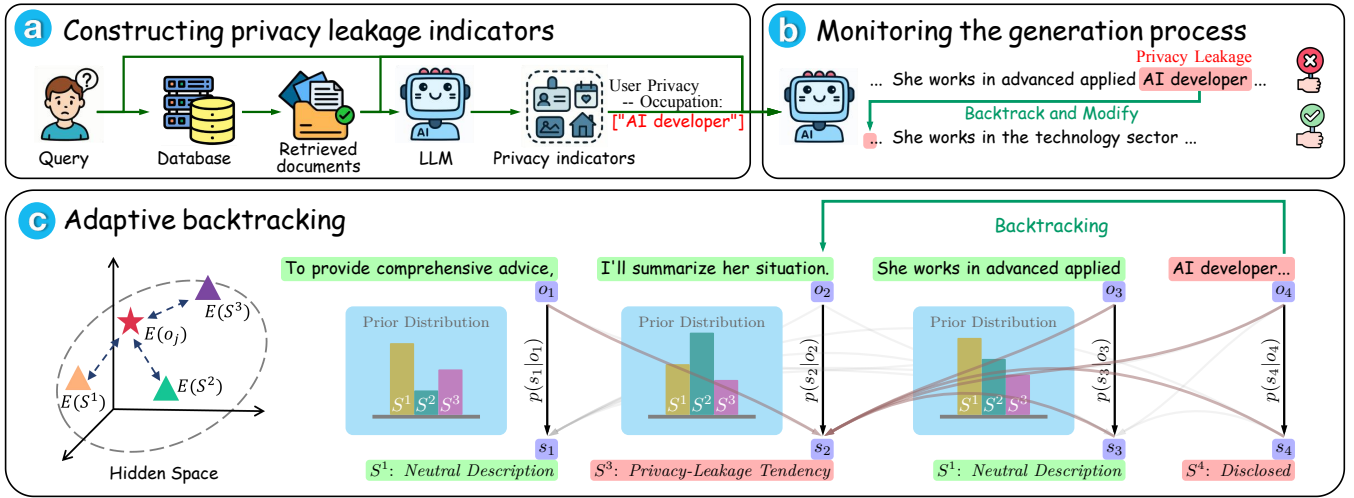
a Constructing privacy leakage indicators

Query

Database

Retrieved documents

LLM

Privacy indicators

User Privacy -- Occupation: ["AI developer"]

b Monitoring the generation process

Privacy Leakage

... She works in advanced applied AI developer ...

Backtrack and Modify

... She works in the technology sector ...

c Adaptive backtracking

$E(S^3)$

$E(o_j)$

$E(S^1)$

$E(S^2)$

Hidden Space

Backtracking

To provide comprehensive advice,

I'll summarize her situation.

She works in advanced applied

AI developer...

$o_1$

$o_2$

$o_3$

$o_4$

Prior Distribution

Prior Distribution

Prior Distribution

$S^1$ $S^2$ $S^3$

$S^1$ $S^2$ $S^3$

$S^1$ $S^2$ $S^3$

$p(s_1|o_1)$

$p(s_2|o_2)$

$p(s_3|o_3)$

$p(s_4|o_4)$

$s_1$

$s_2$

$s_3$

$s_4$

$S^1$: Neutral Description

$S^3$: Privacy-Leakage Tendency

$S^1$: Neutral Description

$S^4$: Disclosed